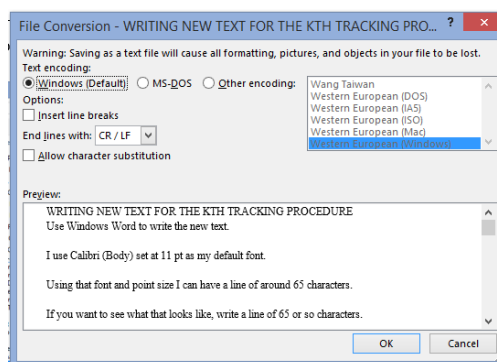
File Conversion - WRITING NEW TEXT FOR THE KTH TRACKING PRO...
?
×

Warning: Saving as a text file will cause all formatting, pictures, and objects in your file to be lost.
Text encoding:
Windows (Default)
MS-DOS
Other encoding:
Wang Taiwan
Western European (DOS)
Western European (IA5)
Western European (ISO)
Western European (Mac)
Western European (Windows)
Options:
Insert line breaks
End lines with: CR / LF
Allow character substitution

Preview:
WRITING NEW TEXT FOR THE KTH TRACKING PROCEDURE
Use Windows Word to write the new text.

I use Calibri (Body) set at 11 pt as my default font.

Using that font and point size I can have a line of around 65 characters.

If you want to see what that looks like, write a line of 65 or so characters.

OK
Cancel